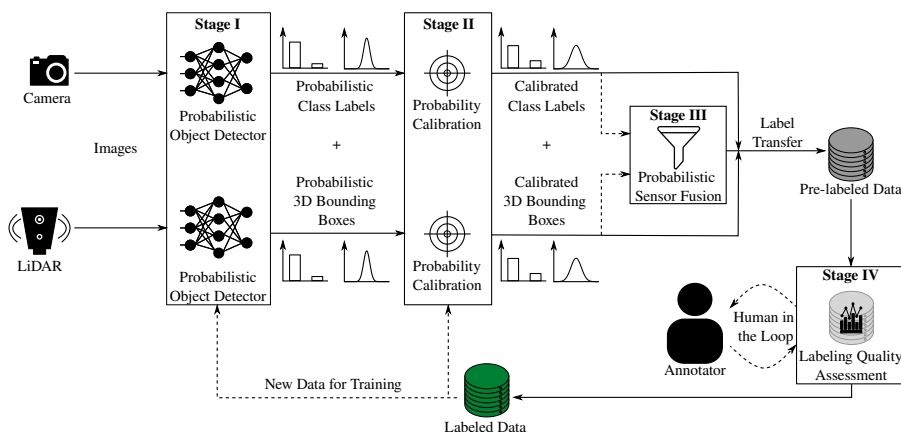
Camera

Images

LiDAR

Stage I

Probabilistic Object Detector

Probabilistic Object Detector

Probabilistic Class Labels

+

Probabilistic 3D Bounding Boxes

Stage II

Probability Calibration

Probability Calibration

Calibrated Class Labels

+

Calibrated 3D Bounding Boxes

Stage III

Probabilistic Sensor Fusion

Label Transfer

Pre-labeled Data

Stage IV

Human in the Loop

Annotator

Labeling Quality Assessment

New Data for Training

Labeled Data